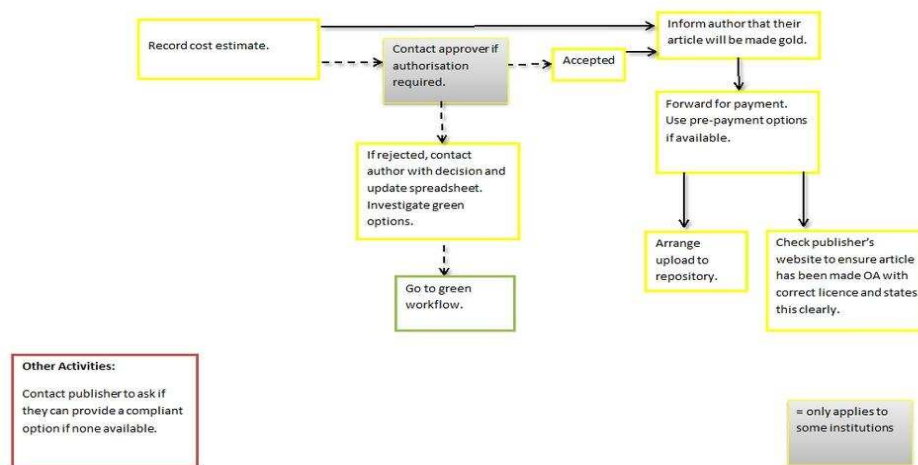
Record cost estimate.

Contact approver if authorisation required.

Accepted

Inform author that their article will be made gold.

Forward for payment. Use pre-payment options if available.

If rejected, contact author with decision and update spreadsheet. Investigate green options.

Go to green workflow.

Arrange upload to repository.

Check publisher's website to ensure article has been made OA with correct licence and states this clearly.

Other Activities:

Contact publisher to ask if they can provide a compliant option if none available.

= only applies to some institutions